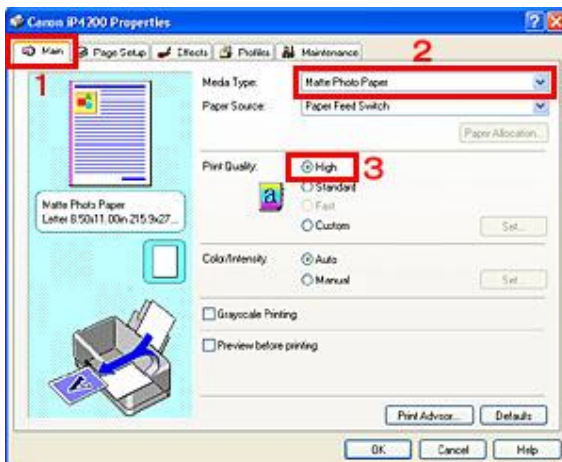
Canon iP4200 Properties

Main | Page Setup | Effects | Profiles | Maintenance

1

2

Media Type: Matte Photo Paper

Paper Source: Paper Feed Switch

Paper Allocation...

Print Quality: High

3

Standard

Fast

Custom

Set...

Matte Photo Paper
Letter 8.50x11.00in 215.9x27...

Color/Intensity: Auto

Manual

Set...

Grayscale Printing

Preview before printing

Print Advisor... Defaults

OK Cancel Help